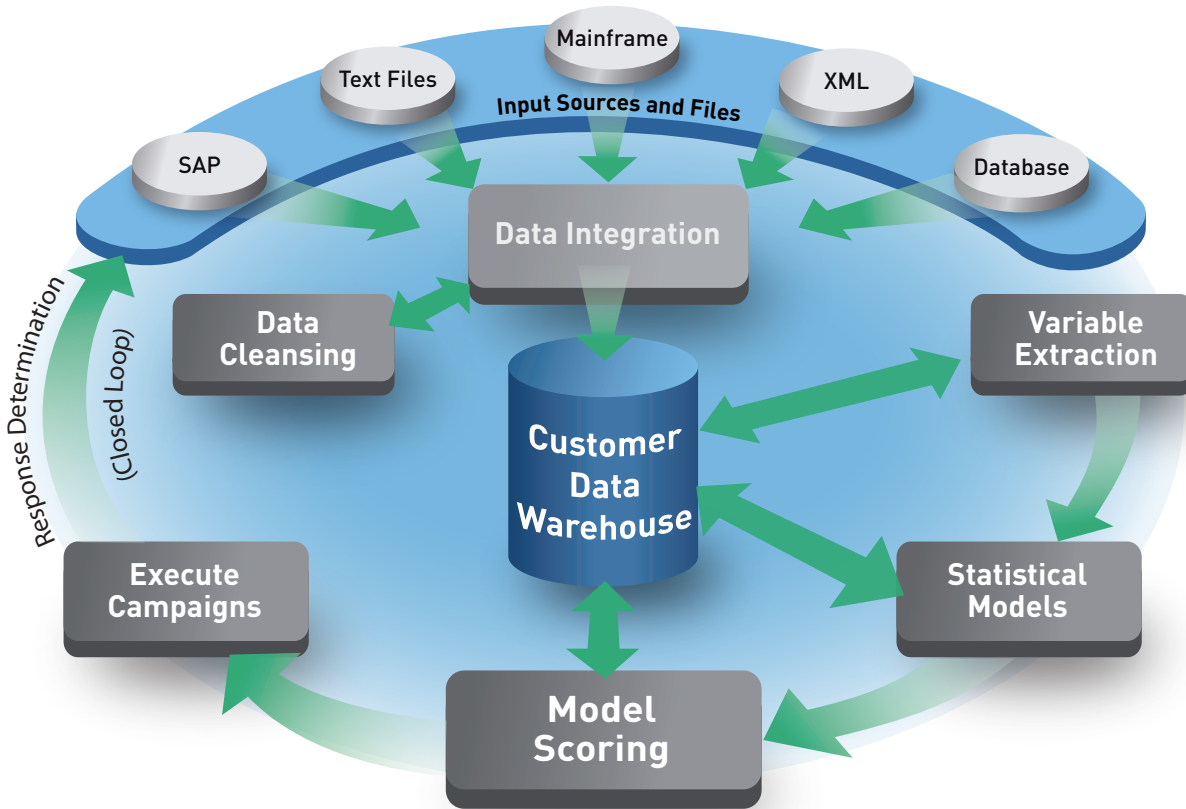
Mainframe

Text Files

XML

Input Sources and Files

SAP

Database

Data Integration

Data Cleansing

Variable Extraction

Customer Data Warehouse

Response Determination (Closed Loop)

Statistical Models

Execute Campaigns

Model Scoring